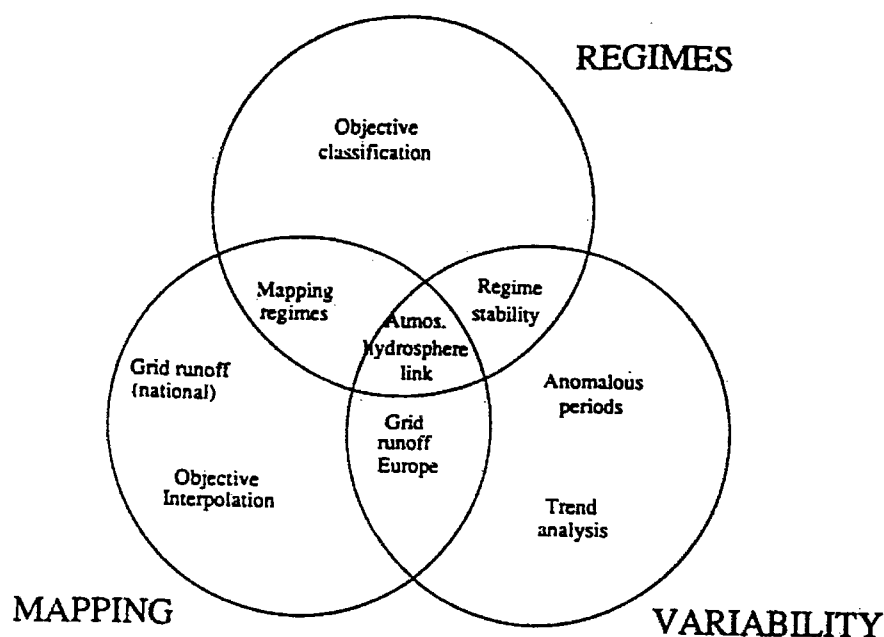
REGIMES

Objective classification

Mapping regimes

Regime stability

Atmos. Hydrosphere link

Grid runoff (national)

Anomalous periods

Grid runoff Europe

Objective Interpolation

Trend analysis

MAPPING

VARIABILITY